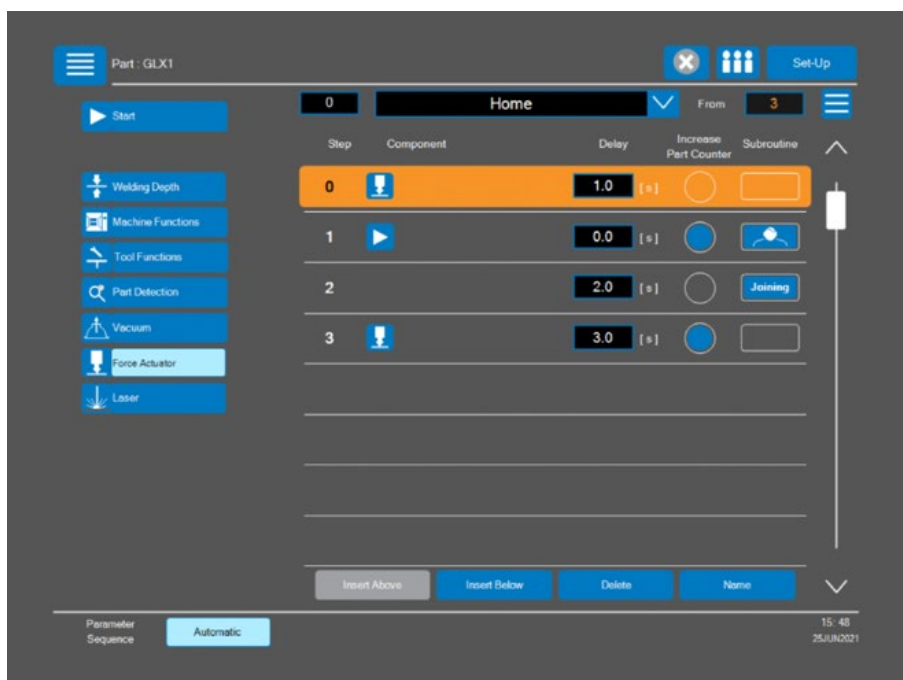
Part : GLX1

Set-Up

0 Home From 3

Start

Step Component Delay Increase Part Counter Subroutine

Welding Depth

Machine Functions

Tool Functions

Part Detection

Vacuum

Force Actuator

Laser

| Step | Component | Delay | Increase Part Counter | Subroutine |
|---|---|---|---|---|
| 0 | | 1.0 [s] | | |
| 1 | | 0.0 [s] | | |
| 2 | | 2.0 [s] | | Joining |
| 3 | | 3.0 [s] | | |

Insert Above Insert Below Delete Name

Parameter Sequence Automatic

15: 48
25JUN2021